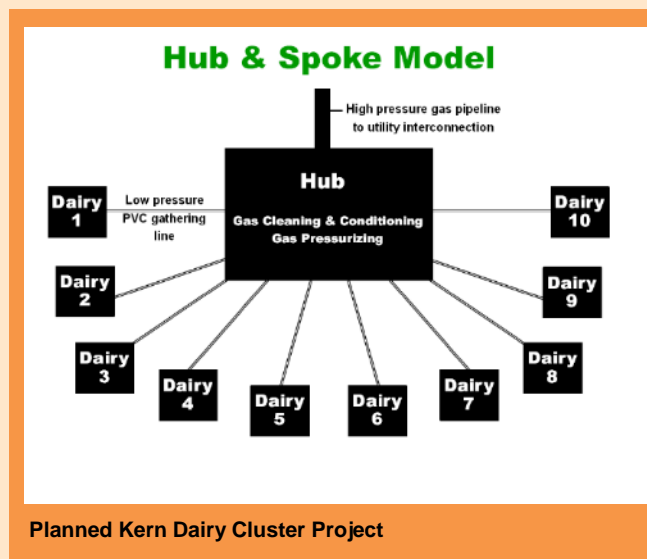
Hub & Spoke Model

High pressure gas pipeline to utility interconnection

Hub

Gas Cleaning & Conditioning
Gas Pressurizing

Low pressure PVC gathering line

Dairy 1

Dairy 2

Dairy 3

Dairy 4

Dairy 5

Dairy 6

Dairy 7

Dairy 8

Dairy 9

Dairy 10

Planned Kern Dairy Cluster Project